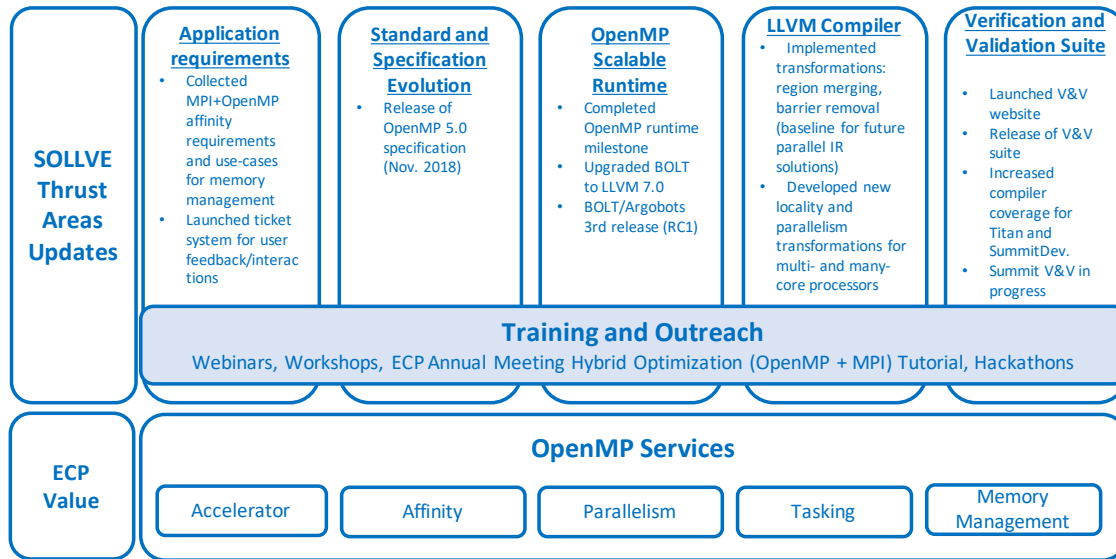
SOLLVE Thrust Areas Updates

Application requirements
- Collected MPI+OpenMP affinity requirements and use-cases for memory management
- Launched ticket system for user feedback/interactions

Standard and Specification Evolution
- Release of OpenMP 5.0 specification (Nov. 2018)

OpenMP Scalable Runtime
- Completed OpenMP runtime milestone
- Upgraded BOLT to LLVM 7.0
- BOLT/Argobots 3rd release (RC1)

LLVM Compiler
- Implemented transformations: region merging, barrier removal (baseline for future parallel IR solutions)
- Developed new locality and parallelism transformations for multi- and many-core processors

Verification and Validation Suite
- Launched V&V website
- Release of V&V suite
- Increased compiler coverage for Titan and SummitDev.
- Summit V&V in progress

Training and Outreach
Webinars, Workshops, ECP Annual Meeting Hybrid Optimization (OpenMP + MPI) Tutorial, Hackathons

ECP Value

OpenMP Services

Accelerator

Affinity

Parallelism

Tasking

Memory Management